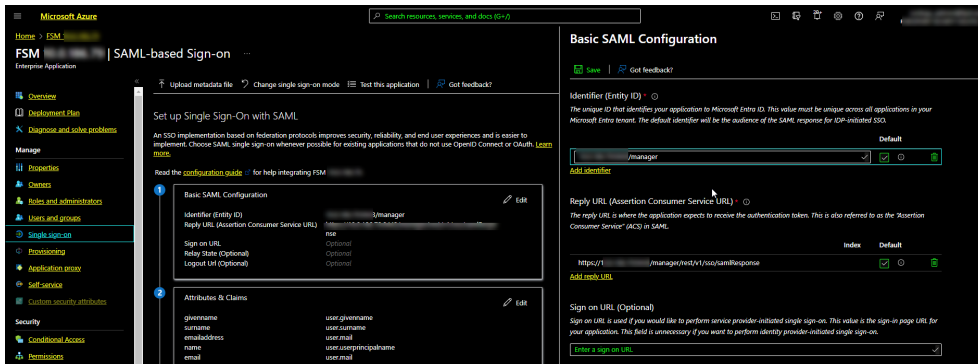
Microsoft Azure

Search resources, services, and docs (G+/)

Home > FSM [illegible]

FSM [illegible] | SAML-based Sign-on ···

Enterprise Application

Overview
Deployment Plan
Diagnose and solve problems

Manage
Properties
Owners
Roles and administrators
Users and groups
Single sign-on
Provisioning
Application proxy
Self-service
Custom security attributes

Security
Conditional Access
Permissions

Upload metadata file | Change single sign-on mode | Test this application | Got feedback?

Set up Single Sign-On with SAML

An SSO implementation based on federation protocols improves security, reliability, and end user experiences and is easier to implement. Choose SAML single sign-on whenever possible for existing applications that do not use OpenID Connect or OAuth. Learn more.

Read the configuration guide for help integrating FSM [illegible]

1
Basic SAML Configuration
Edit
Identifier (Entity ID) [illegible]/manager
Reply URL (Assertion Consumer Service URL) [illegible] nse
Sign on URL Optional
Relay State (Optional) Optional
Logout Url (Optional) Optional

2
Attributes & Claims
Edit
givenname user.givenname
surname user.surname
emailaddress user.mail
name user.userprincipalname
email user.mail

Basic SAML Configuration

Save | Got feedback?

Identifier (Entity ID) *
The unique ID that identifies your application to Microsoft Entra ID. This value must be unique across all applications in your Microsoft Entra tenant. The default identifier will be the audience of the SAML response for IDP-initiated SSO.

Default

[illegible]/manager

Add identifier

Reply URL (Assertion Consumer Service URL) *
The reply URL is where the application expects to receive the authentication token. This is also referred to as the "Assertion Consumer Service" (ACS) in SAML.

Index Default

https://1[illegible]/manager/rest/v1/sso/samlResponse

Add reply URL

Sign on URL (Optional)
Sign on URL is used if you would like to perform service provider-initiated single sign-on. This value is the sign-in page URL for your application. This field is unnecessary if you want to perform identity provider-initiated single sign-on.

Enter a sign on URL